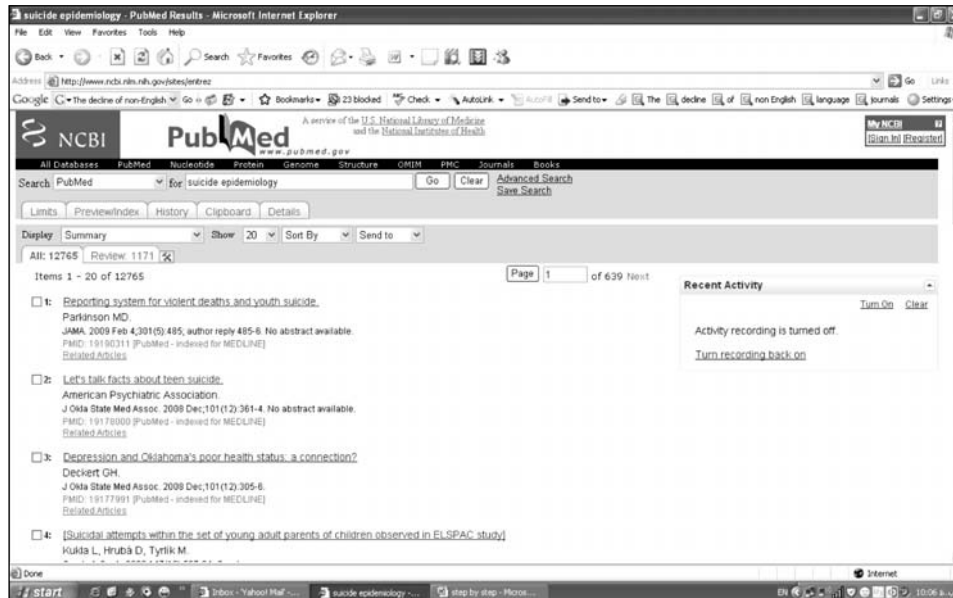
suicide epidemiology - PubMed Results - Microsoft Internet Explorer

File Edit View Favorites Tools Help

Back Search Favorites

Address http://www.ncbi.nlm.nih.gov/sites/entrez

Go Links

Google The decline of non-English Go Bookmarks 23 blocked Check AutoLink AutoFill Send to The decline of non English language journals Settings

NCBI PubMed www.pubmed.gov A service of the U.S. National Library of Medicine and the National Institutes of Health

My NCBI [Sign In] [Register]

All Databases PubMed Nucleotide Protein Genome Structure OMIM PMC Journals Books

Search PubMed for suicide epidemiology Go Clear Advanced Search Save Search

Limits Preview/Index History Clipboard Details

Display Summary Show 20 Sort By Send to

All: 12765 Review: 1171

Items 1 - 20 of 12765

Page 1 of 639 Next

Recent Activity

Turn On Clear

Activity recording is turned off.

Turn recording back on

1: Reporting system for violent deaths and youth suicide.
Parkinson MD.
JAMA. 2009 Feb 4;301(5):485; author reply 485-6. No abstract available.
PMID: 19190311 [PubMed - indexed for MEDLINE]
Related Articles

2: Let's talk facts about teen suicide.
American Psychiatric Association.
J Okla State Med Assoc. 2008 Dec;101(12):361-4. No abstract available.
PMID: 19178000 [PubMed - indexed for MEDLINE]
Related Articles

3: Depression and Oklahoma's poor health status: a connection?
Deckert GH.
J Okla State Med Assoc. 2008 Dec;101(12):305-6.
PMID: 19177991 [PubMed - indexed for MEDLINE]
Related Articles

4: [Suicidal attempts within the set of young adult parents of children observed in ELSPAC study]
Kukla L, Hrubá D, Tyrlík M.
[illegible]

Done

Internet

start Inbox - Yahoo! Mail - ... suicide epidemiology - ... step by step - Micros...

EN 10:06 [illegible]